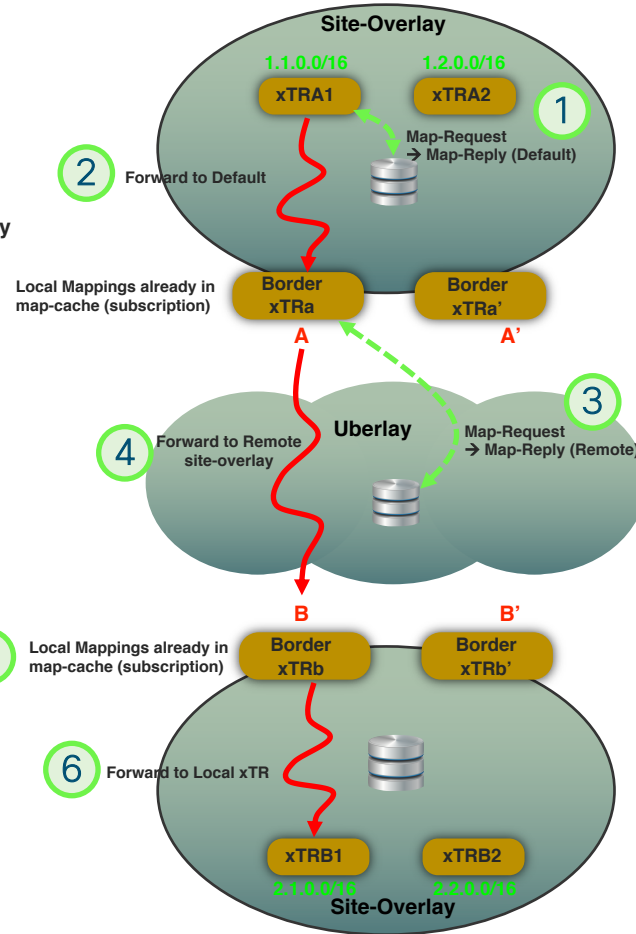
Site-Overlay

1.1.0.0/16

1.2.0.0/16

xTRA1

xTRA2

1

Map-Request → Map-Reply (Default)

2

Forward to Default

y

Local Mappings already in map-cache (subscription)

Border xTRa

Border xTRa'

A

A'

3

Uberlay

4

Forward to Remote site-overlay

Map-Request → Map-Reply (Remote)

B

B'

Local Mappings already in map-cache (subscription)

Border xTRb

Border xTRb'

6

Forward to Local xTR

xTRB1

xTRB2

2.1.0.0/16

2.2.0.0/16

Site-Overlay